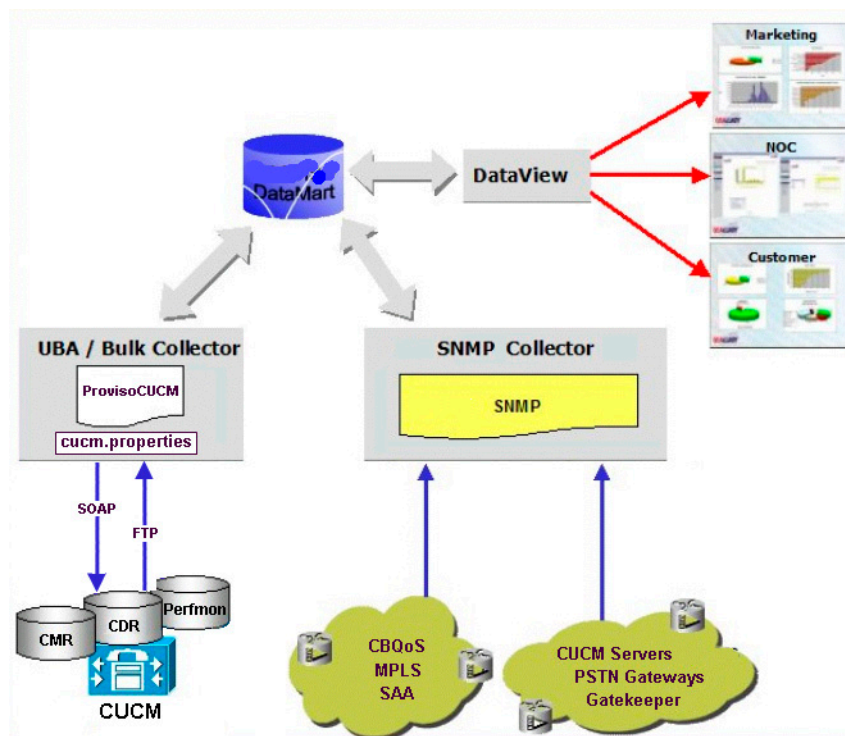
Marketing

NOC

Customer

DataMart

DataView

UBA / Bulk Collector

ProvisoCUCM

cucm.properties

SNMP Collector

SNMP

SOAP

FTP

CMR

CDR

Perfmon

CUCM

CBQoS
MPLS
SAA

CUCM Servers
PSTN Gateways
Gatekeeper